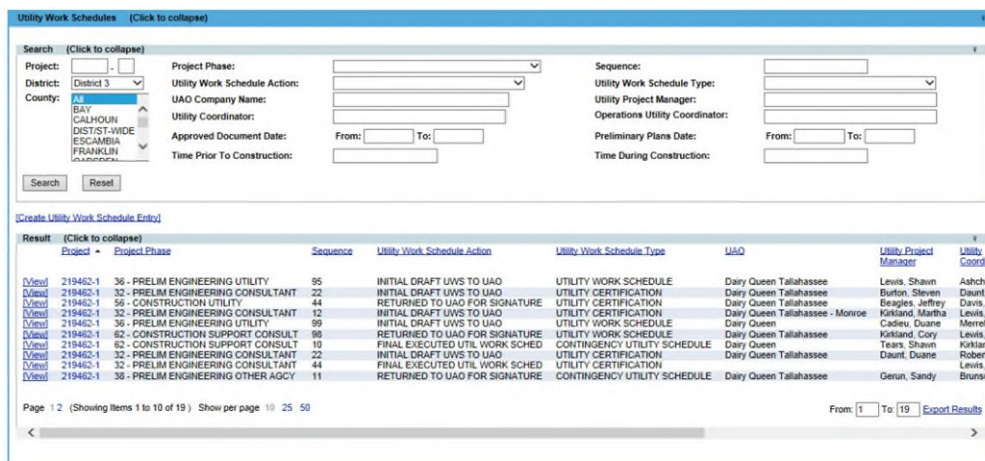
Utility Work Schedules (Click to collapse)

Search (Click to collapse)

Project: [ ] - [ ]
District: District 3
County: All
BAY
CALHOUN
DIST/ST-WIDE
ESCAMBIA
FRANKLIN
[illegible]

Project Phase:
Utility Work Schedule Action:
UAO Company Name:
Utility Coordinator:
Approved Document Date: From: To:
Time Prior To Construction:

Sequence:
Utility Work Schedule Type:
Utility Project Manager:
Operations Utility Coordinator:
Preliminary Plans Date: From: To:
Time During Construction:

Search Reset

[Create Utility Work Schedule Entry]

Result (Click to collapse)

| | Project | Project Phase | Sequence | Utility Work Schedule Action | Utility Work Schedule Type | UAO | Utility Project Manager | Utility Coord |
|---|---|---|---|---|---|---|---|---|
| [View] | 219462-1 | 36 - PRELIM ENGINEERING UTILITY | 95 | INITIAL DRAFT UWS TO UAO | UTILITY WORK SCHEDULE | Dairy Queen Tallahassee | Lewis, Shawn | Ashch |
| [View] | 219462-1 | 32 - PRELIM ENGINEERING CONSULTANT | 22 | INITIAL DRAFT UWS TO UAO | UTILITY CERTIFICATION | Dairy Queen Tallahassee | Burton, Steven | Daunt |
| [View] | 219462-1 | 56 - CONSTRUCTION UTILITY | 44 | RETURNED TO UAO FOR SIGNATURE | UTILITY CERTIFICATION | Dairy Queen Tallahassee | Beagles, Jeffrey | Davis, |
| [View] | 219462-1 | 32 - PRELIM ENGINEERING CONSULTANT | 12 | INITIAL DRAFT UWS TO UAO | UTILITY CERTIFICATION | Dairy Queen Tallahassee - Monroe | Kirkland, Martha | Lewis, |
| [View] | 219462-1 | 36 - PRELIM ENGINEERING UTILITY | 99 | INITIAL DRAFT UWS TO UAO | UTILITY WORK SCHEDULE | Dairy Queen | Cadieu, Duane | Merrel |
| [View] | 219462-1 | 62 - CONSTRUCTION SUPPORT CONSULT | 98 | RETURNED TO UAO FOR SIGNATURE | UTILITY WORK SCHEDULE | Dairy Queen Tallahassee | Kirkland, Cory | Lewis, |
| [View] | 219462-1 | 62 - CONSTRUCTION SUPPORT CONSULT | 10 | FINAL EXECUTED UTIL WORK SCHED | CONTINGENCY UTILITY SCHEDULE | Dairy Queen | Tears, Shawn | Kirklar |
| [View] | 219462-1 | 32 - PRELIM ENGINEERING CONSULTANT | 22 | INITIAL DRAFT UWS TO UAO | UTILITY CERTIFICATION | Dairy Queen Tallahassee | Daunt, Duane | Rober |
| [View] | 219462-1 | 32 - PRELIM ENGINEERING CONSULTANT | 44 | FINAL EXECUTED UTIL WORK SCHED | UTILITY CERTIFICATION | | | Lewis, |
| [View] | 219462-1 | 38 - PRELIM ENGINEERING OTHER AGCY | 11 | RETURNED TO UAO FOR SIGNATURE | CONTINGENCY UTILITY SCHEDULE | Dairy Queen Tallahassee | Gerun, Sandy | Bruns |

Page 1 2 (Showing Items 1 to 10 of 19) Show per page 10 25 50

From: 1 To: 19 Export Results